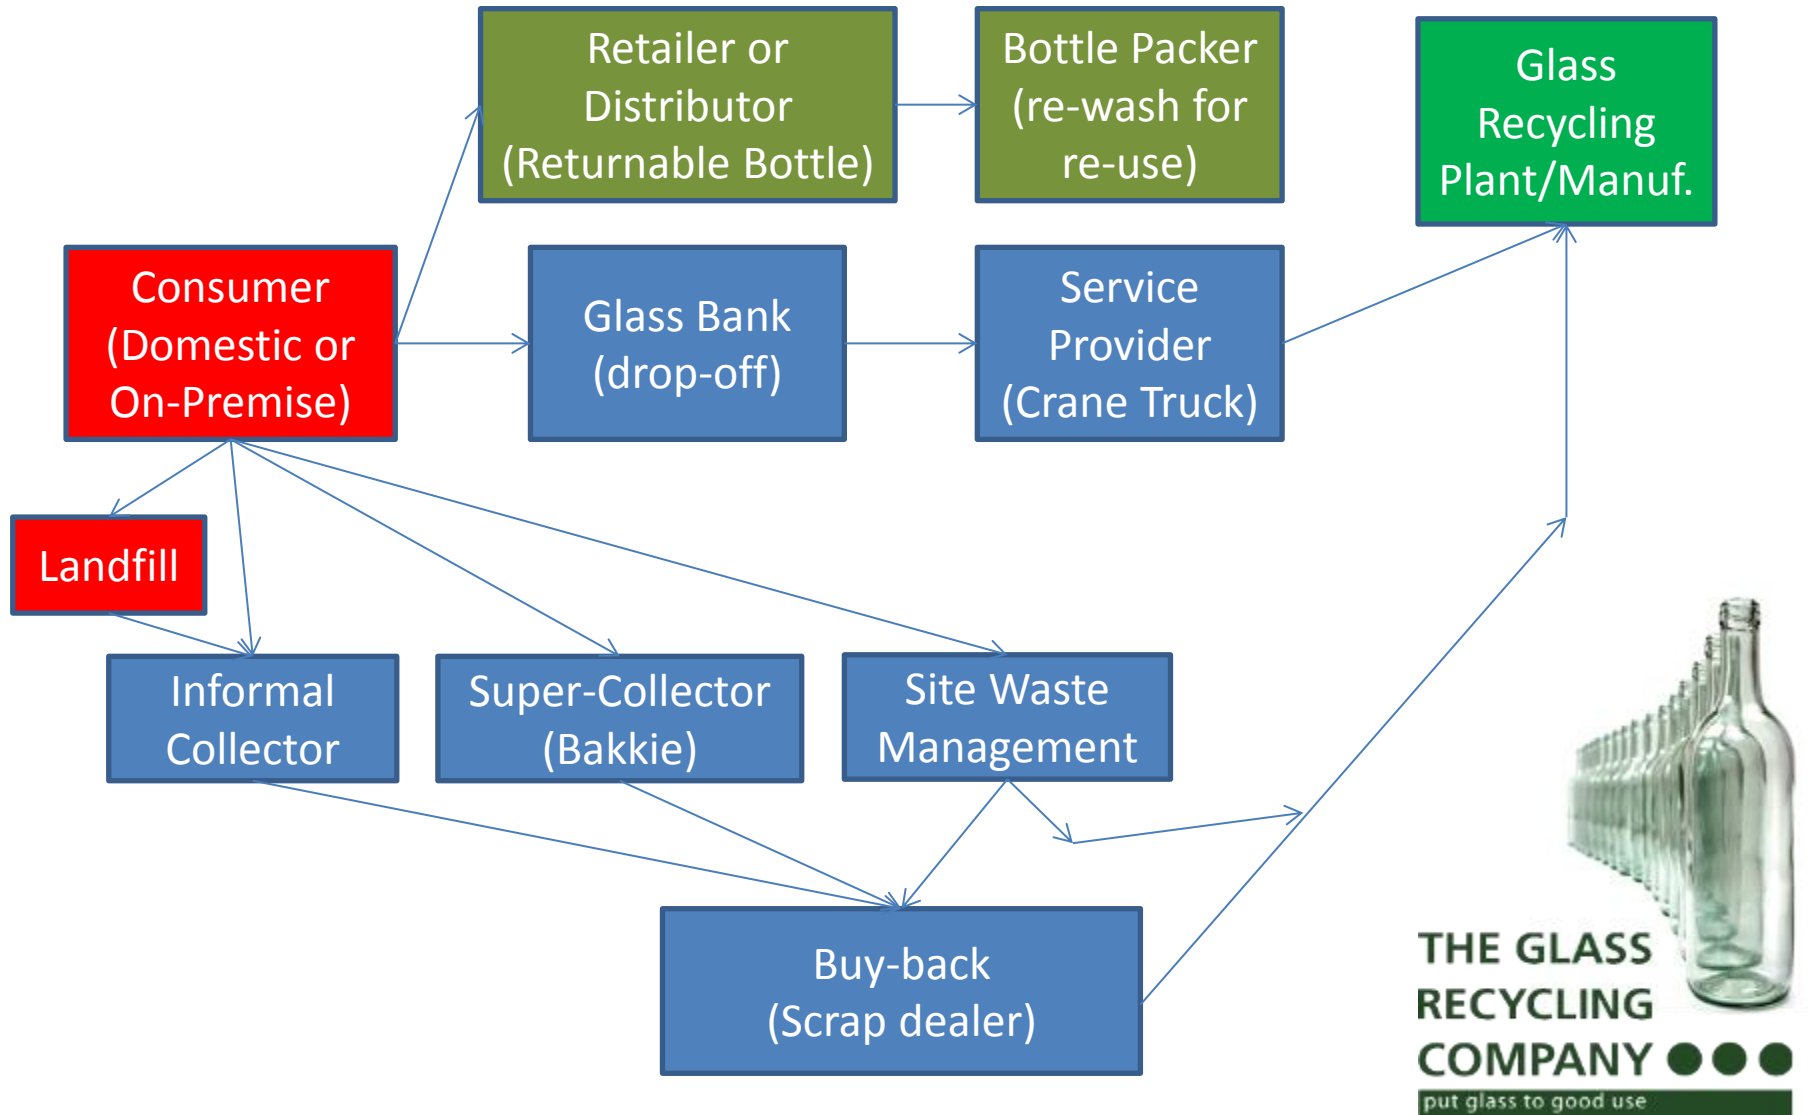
Retailer or Distributor (Returnable Bottle)

Bottle Packer (re-wash for re-use)

Glass Recycling Plant/Manuf.

Consumer (Domestic or On-Premise)

Glass Bank (drop-off)

Service Provider (Crane Truck)

Landfill

Informal Collector

Super-Collector (Bakkie)

Site Waste Management

Buy-back (Scrap dealer)

THE GLASS RECYCLING COMPANY

put glass to good use